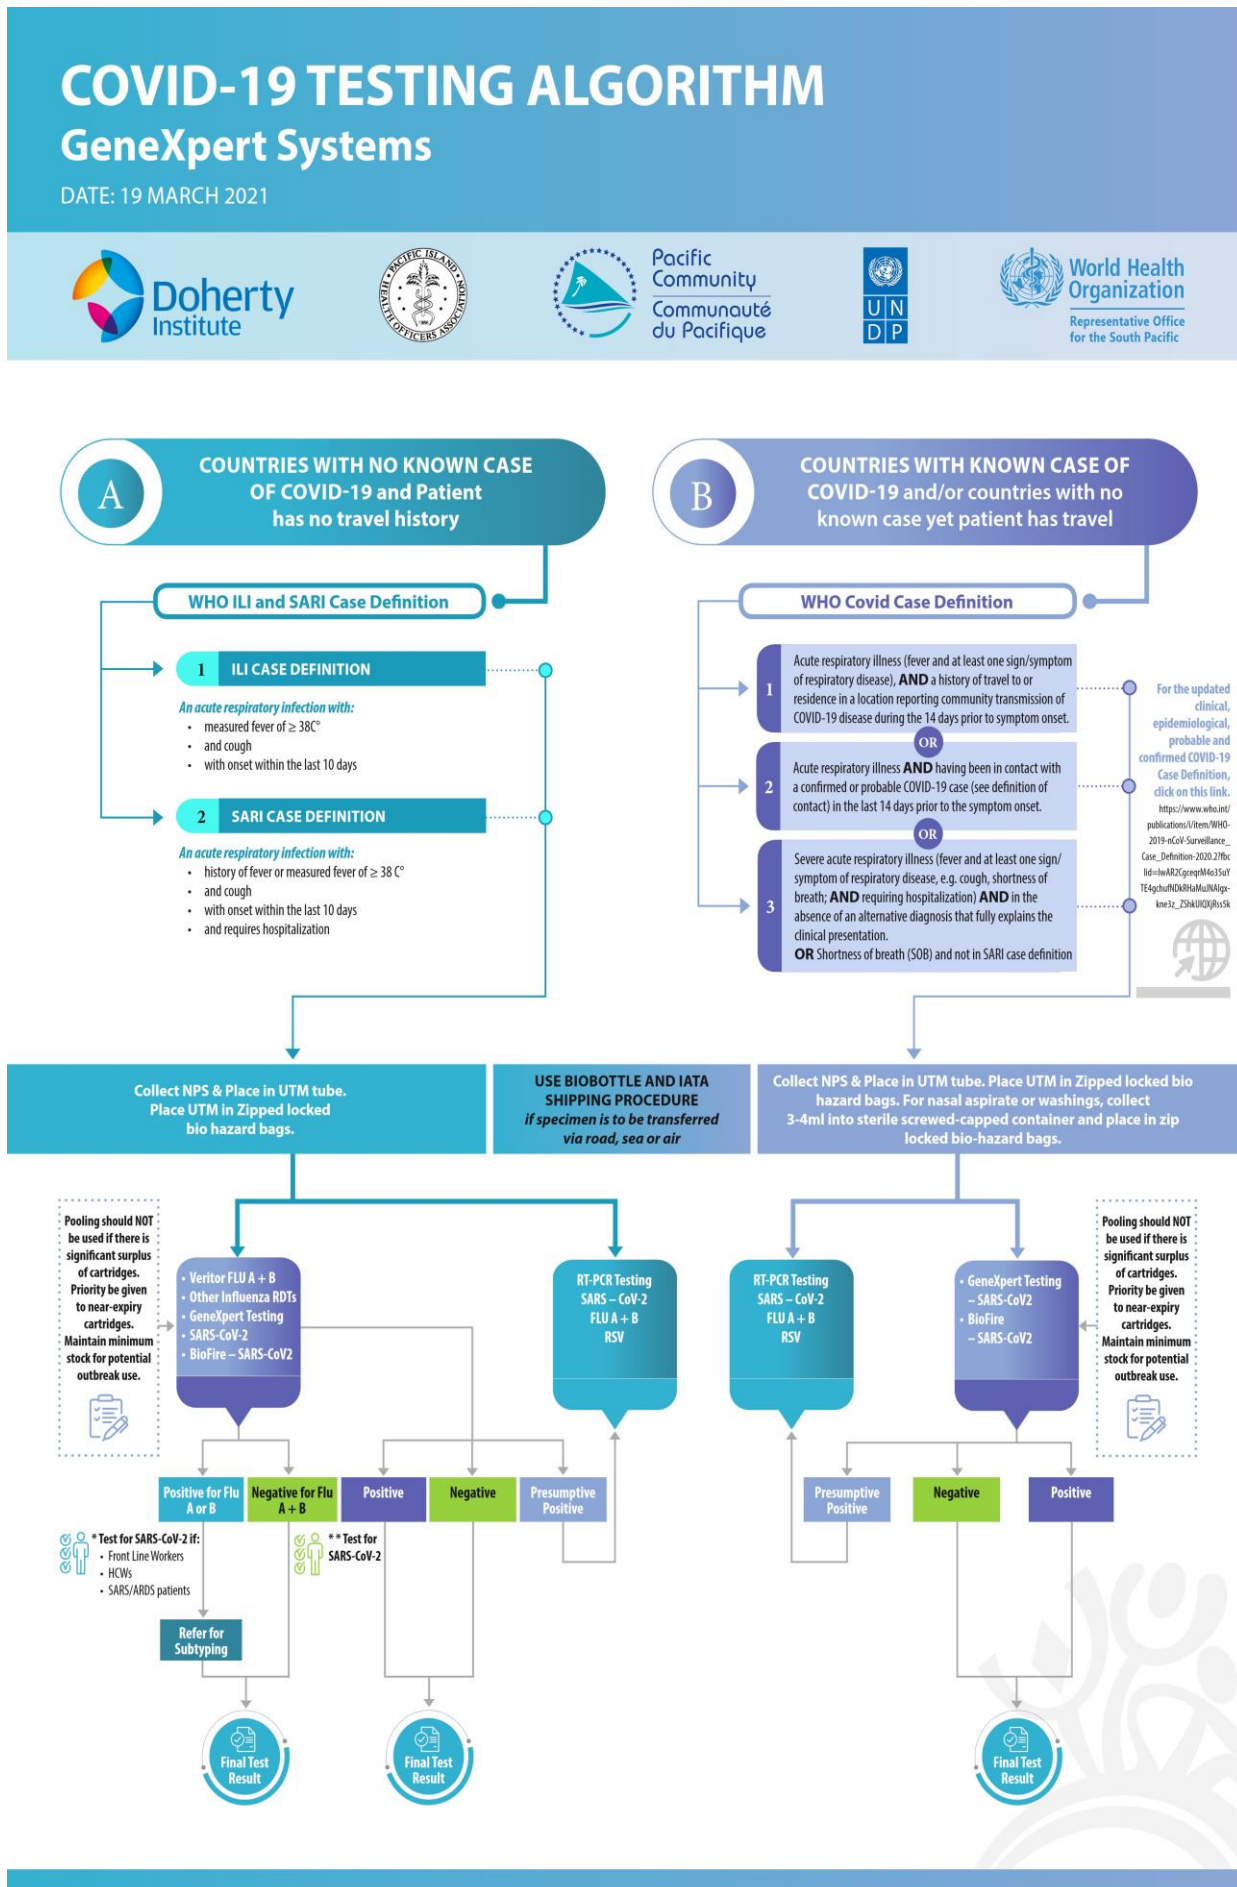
COVID-19 TESTING ALGORITHM
GeneXpert Systems
DATE: 19 MARCH 2021

Doherty Institute

PACIFIC ISLAND HEALTH OFFICERS ASSOCIATION

Pacific Community
Communauté du Pacifique

U N D P

World Health Organization
Representative Office for the South Pacific

A COUNTRIES WITH NO KNOWN CASE OF COVID-19 and Patient has no travel history

B COUNTRIES WITH KNOWN CASE OF COVID-19 and/or countries with no known case yet patient has travel

WHO ILI and SARI Case Definition

1 ILI CASE DEFINITION

An acute respiratory infection with:
• measured fever of ≥ 38C°
• and cough
• with onset within the last 10 days

2 SARI CASE DEFINITION

An acute respiratory infection with:
• history of fever or measured fever of ≥ 38 C°
• and cough
• with onset within the last 10 days
• and requires hospitalization

WHO Covid Case Definition

1 Acute respiratory illness (fever and at least one sign/symptom of respiratory disease), AND a history of travel to or residence in a location reporting community transmission of COVID-19 disease during the 14 days prior to symptom onset.

OR

2 Acute respiratory illness AND having been in contact with a confirmed or probable COVID-19 case (see definition of contact) in the last 14 days prior to the symptom onset.

OR

3 Severe acute respiratory illness (fever and at least one sign/ symptom of respiratory disease, e.g. cough, shortness of breath; AND requiring hospitalization) AND in the absence of an alternative diagnosis that fully explains the clinical presentation.
OR Shortness of breath (SOB) and not in SARI case definition

For the updated clinical, epidemiological, probable and confirmed COVID-19 Case Definition, click on this link.
https://www.who.int/publications/i/item/WHO-2019-nCoV-Surveillance_Case_Definition-2020.2?fbclid=IwAR2CgceqrM4o35uYTE4gchufNDkRHaMuJNAlgx-kne3z_ZShkUIQXjRss5k

Collect NPS & Place in UTM tube. Place UTM in Zipped locked bio hazard bags.

USE BIOBOTTLE AND IATA SHIPPING PROCEDURE
if specimen is to be transferred via road, sea or air

Collect NPS & Place in UTM tube. Place UTM in Zipped locked bio hazard bags. For nasal aspirate or washings, collect 3-4ml into sterile screwed-capped container and place in zip locked bio-hazard bags.

Pooling should NOT be used if there is significant surplus of cartridges. Priority be given to near-expiry cartridges. Maintain minimum stock for potential outbreak use.

• Veritor FLU A + B
• Other Influenza RDTs
• GeneXpert Testing
• SARS-CoV-2
• BioFire – SARS-CoV2

RT-PCR Testing
SARS – CoV-2
FLU A + B
RSV

RT-PCR Testing
SARS – CoV-2
FLU A + B
RSV

• GeneXpert Testing – SARS-CoV2
• BioFire – SARS-CoV2

Pooling should NOT be used if there is significant surplus of cartridges. Priority be given to near-expiry cartridges. Maintain minimum stock for potential outbreak use.

Positive for Flu A or B
Negative for Flu A + B
Positive
Negative
Presumptive Positive

Presumptive Positive
Negative
Positive

* Test for SARS-CoV-2 if:
• Front Line Workers
• HCWs
• SARS/ARDS patients

** Test for SARS-CoV-2

Refer for Subtyping

Final Test Result
Final Test Result
Final Test Result